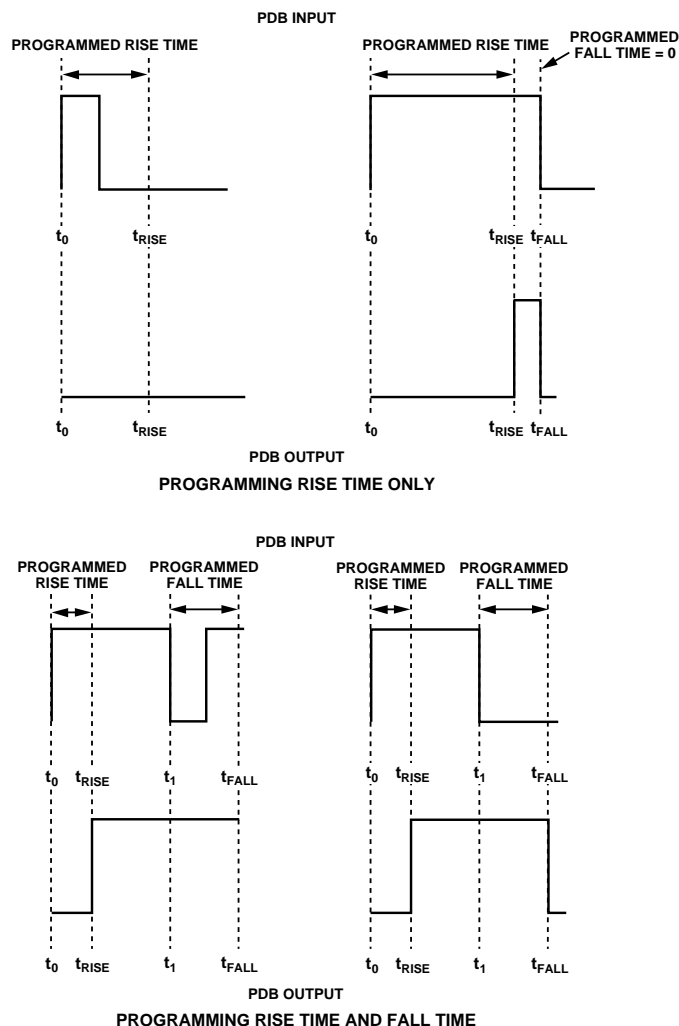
PDB INPUT

PROGRAMMED RISE TIME

PROGRAMMED RISE TIME

PROGRAMMED FALL TIME = 0

$t_0$ $t_{RISE}$

$t_0$ $t_{RISE}$ $t_{FALL}$

$t_0$ $t_{RISE}$

$t_0$ $t_{RISE}$ $t_{FALL}$

PDB OUTPUT

PROGRAMMING RISE TIME ONLY

PDB INPUT

PROGRAMMED RISE TIME

PROGRAMMED FALL TIME

PROGRAMMED RISE TIME

PROGRAMMED FALL TIME

$t_0$ $t_{RISE}$ $t_1$ $t_{FALL}$

$t_0$ $t_{RISE}$ $t_1$ $t_{FALL}$

$t_0$ $t_{RISE}$ $t_1$ $t_{FALL}$

$t_0$ $t_{RISE}$ $t_1$ $t_{FALL}$

PDB OUTPUT

PROGRAMMING RISE TIME AND FALL TIME